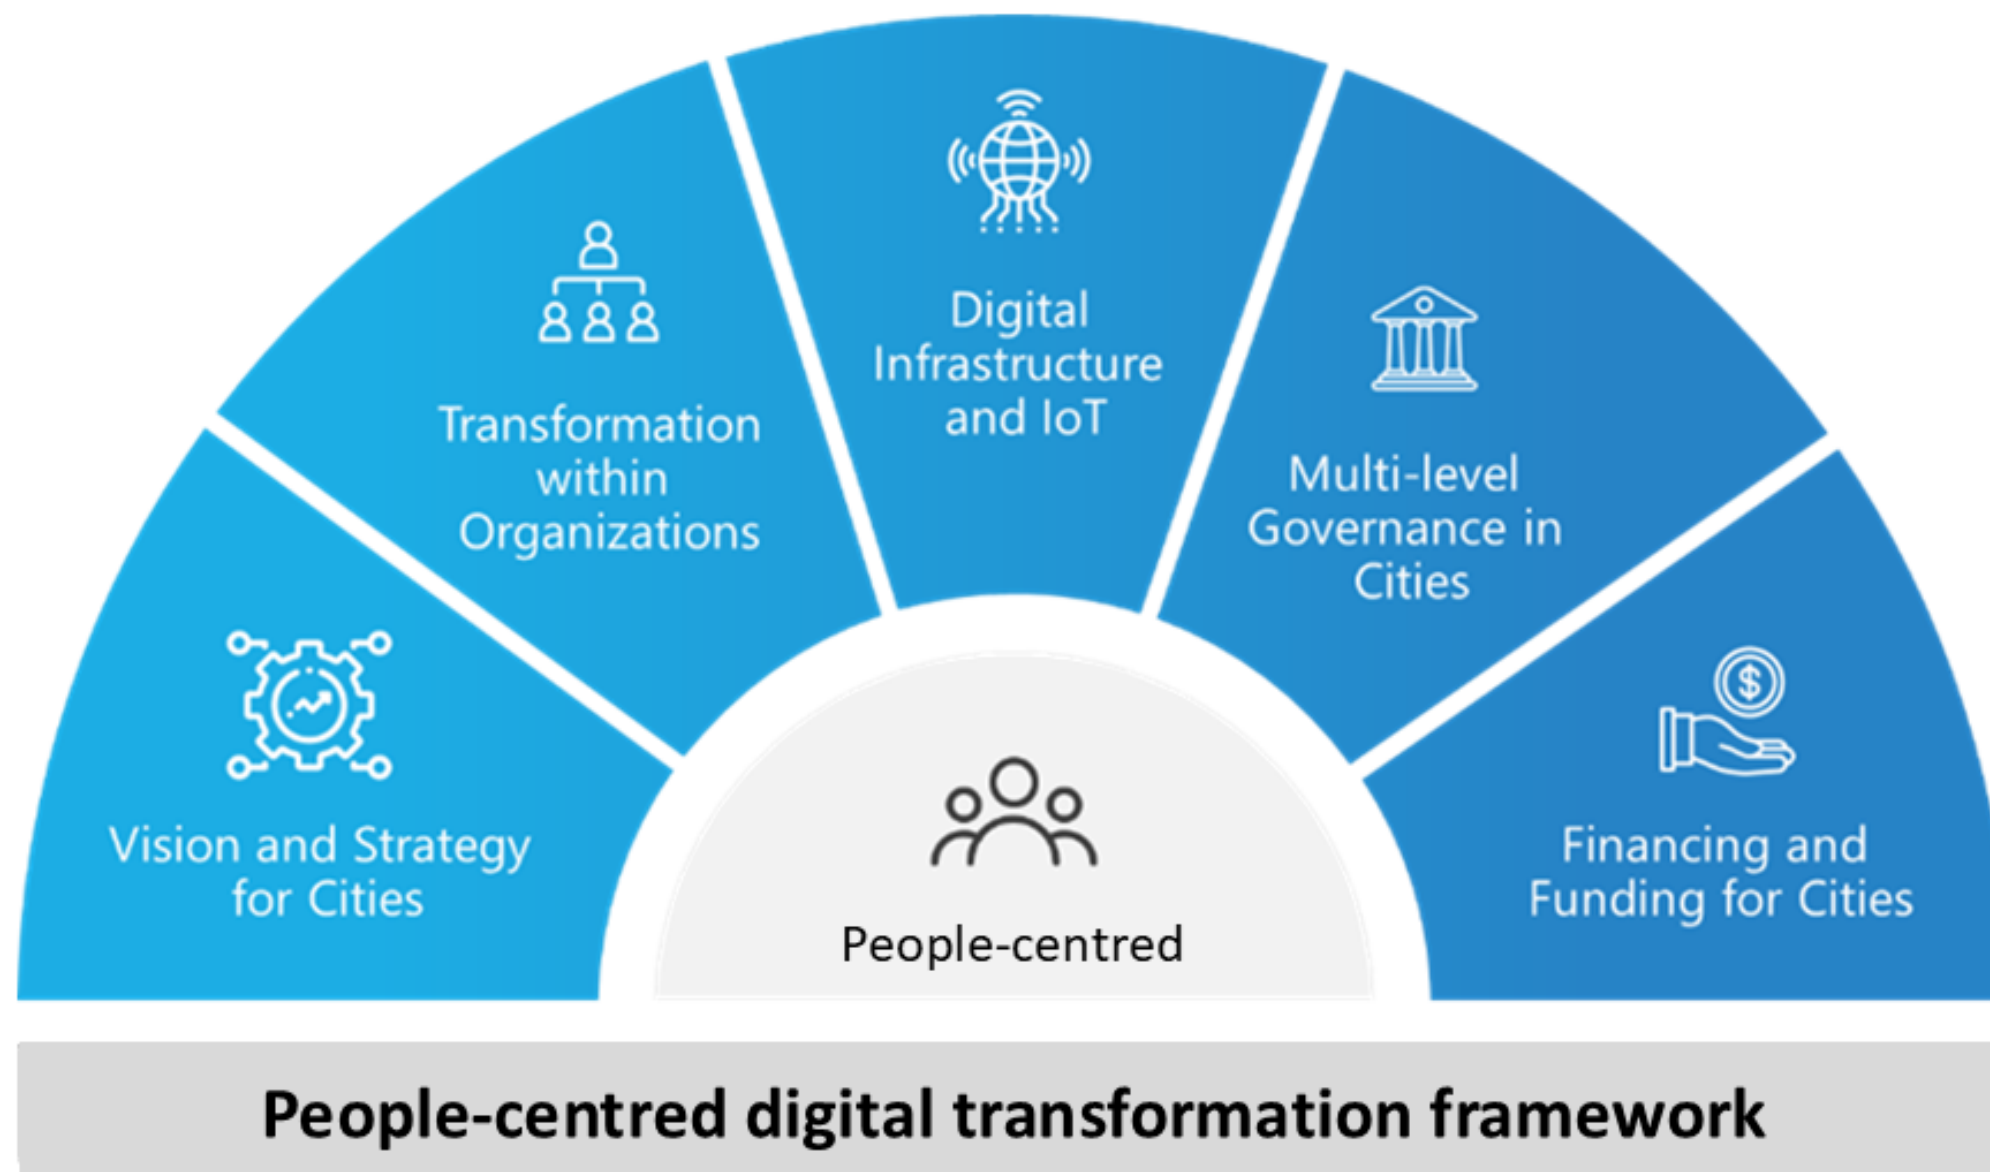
Vision and Strategy for Cities

Transformation within Organizations

Digital Infrastructure and IoT

Multi-level Governance in Cities

Financing and Funding for Cities

People-centred

People-centred digital transformation framework